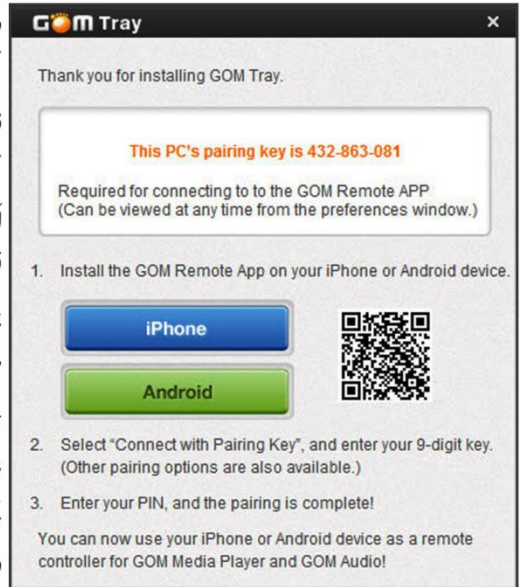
GOM Tray ×

Thank you for installing GOM Tray.

This PC's pairing key is 432-863-081

Required for connecting to to the GOM Remote APP
(Can be viewed at any time from the preferences window.)

1. Install the GOM Remote App on your iPhone or Android device.

iPhone

Android

2. Select "Connect with Pairing Key", and enter your 9-digit key. (Other pairing options are also available.)

3. Enter your PIN, and the pairing is complete!

You can now use your iPhone or Android device as a remote controller for GOM Media Player and GOM Audio!